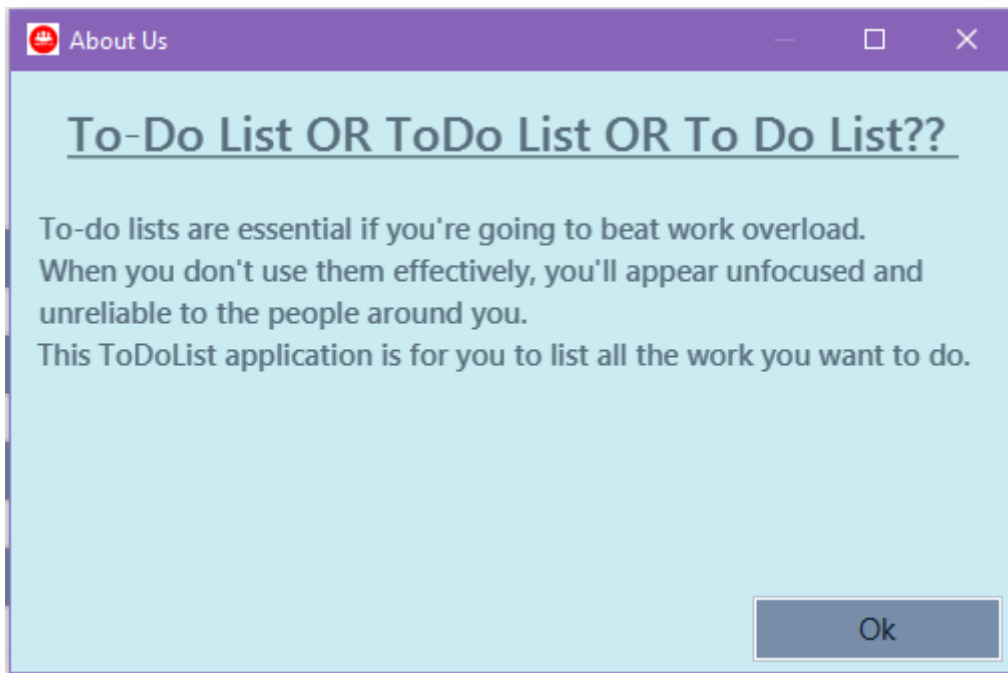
About Us

To-Do List OR ToDo List OR To Do List??

To-do lists are essential if you're going to beat work overload.
When you don't use them effectively, you'll appear unfocused and unreliable to the people around you.
This ToDoList application is for you to list all the work you want to do.

Ok